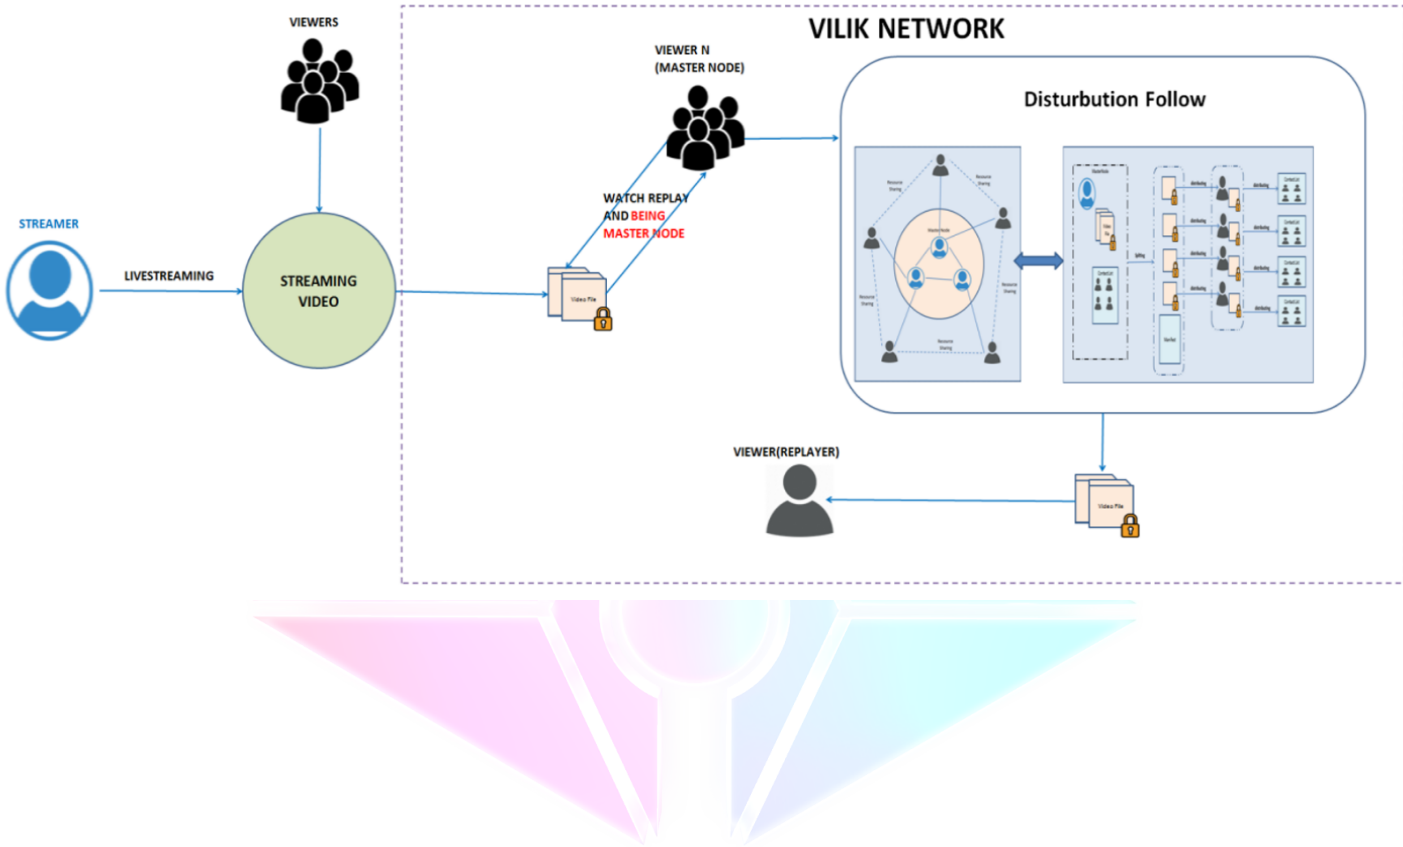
VIEWERS

VILIK NETWORK

VIEWER N
(MASTER NODE)

Disturbution Follow

STREAMER

LIVESTREAMING

STREAMING VIDEO

WATCH REPLAY AND BEING MASTER NODE

Video File

Resource Sharing

Master Node

Resource Sharing

Resource Sharing

Resource Sharing

Resource Sharing

Master Node

Video File

Contact List

Splitting

Distributing

Distributing

Contact List

Contact List

Contact List

Contact List

Distributing

Distributing

Distributing

Distributing

Distributing

Distributing

Distributing

Distributing

VIEWER(REPLAYER)

Video File